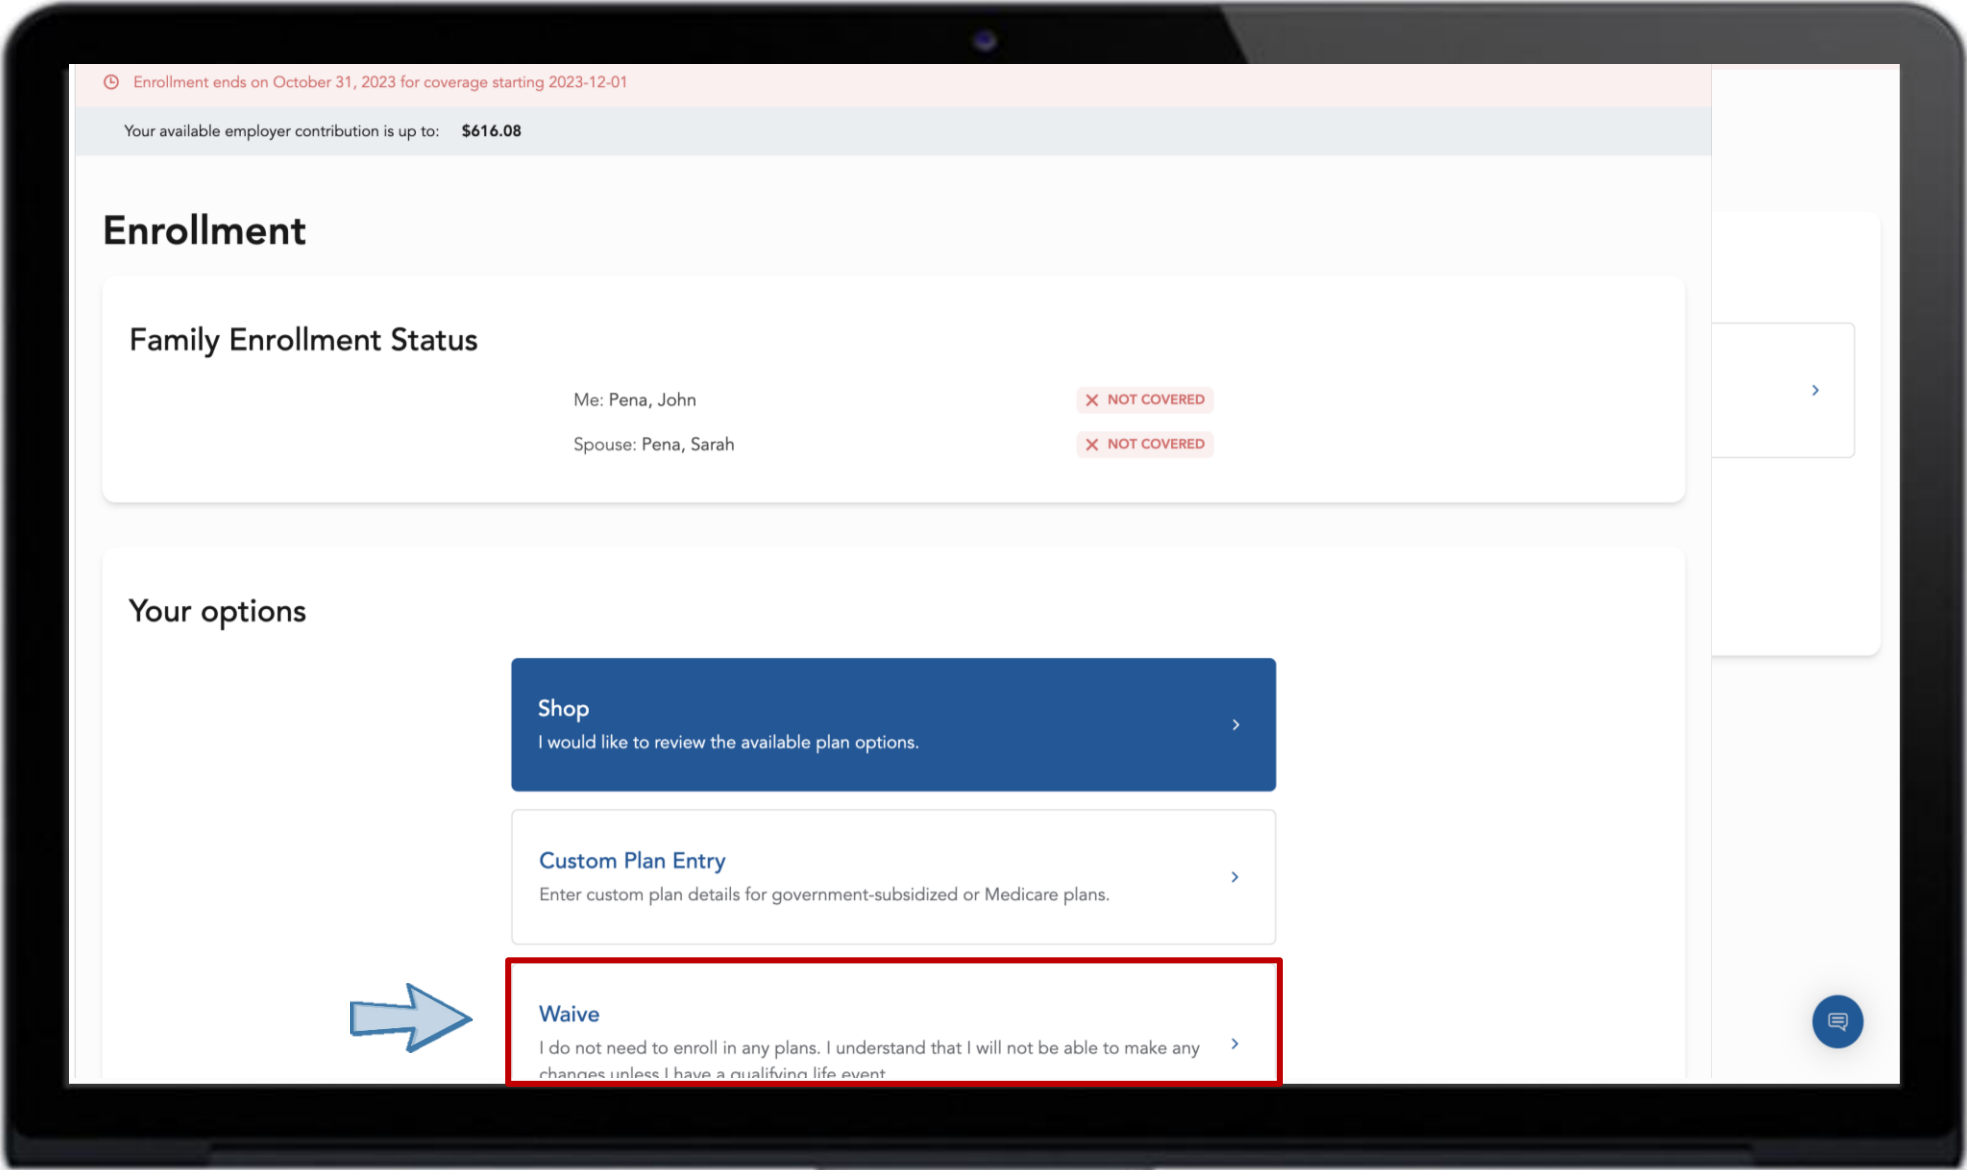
Enrollment ends on October 31, 2023 for coverage starting 2023-12-01

Your available employer contribution is up to: $616.08

Enrollment

Family Enrollment Status

Me: Pena, John
NOT COVERED

Spouse: Pena, Sarah
NOT COVERED

Your options

Shop
I would like to review the available plan options.

Custom Plan Entry
Enter custom plan details for government-subsidized or Medicare plans.

Waive
I do not need to enroll in any plans. I understand that I will not be able to make any changes unless I have a qualifying life event